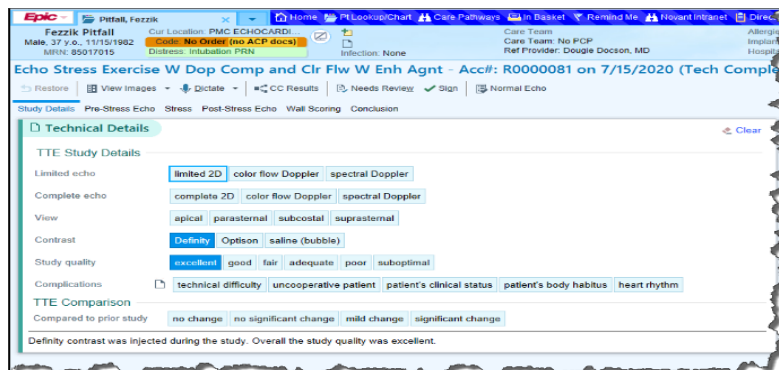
Epic Pitfall, Fezzik × Home Pt Lookup/Chart Care Pathways In Basket Remind Me Novant Intranet Direc

Fezzik Pitfall
Male, 37 y.o., 11/15/1982
MRN: 85017015
Cur Location: PMC ECHOCARDI...
Code: No Order (no ACP docs)
Distress: Intubation PRN
Infection: None
Care Team
Care Team: No PCP
Ref Provider: Dougie Docson, MD
Allergi
Implan
Hospit

Echo Stress Exercise W Dop Comp and Clr Flw W Enh Agnt - Acc#: R0000081 on 7/15/2020 (Tech Comple

Restore | View Images | Dictate | CC Results | Needs Review | Sign | Normal Echo

Study Details Pre-Stress Echo Stress Post-Stress Echo Wall Scoring Conclusion

Technical Details

Clear

TTE Study Details

Limited echo limited 2D color flow Doppler spectral Doppler

Complete echo complete 2D color flow Doppler spectral Doppler

View apical parasternal subcostal suprasternal

Contrast Definity Optison saline (bubble)

Study quality excellent good fair adequate poor suboptimal

Complications technical difficulty uncooperative patient patient's clinical status patient's body habitus heart rhythm

TTE Comparison

Compared to prior study no change no significant change mild change significant change

Definity contrast was injected during the study. Overall the study quality was excellent.